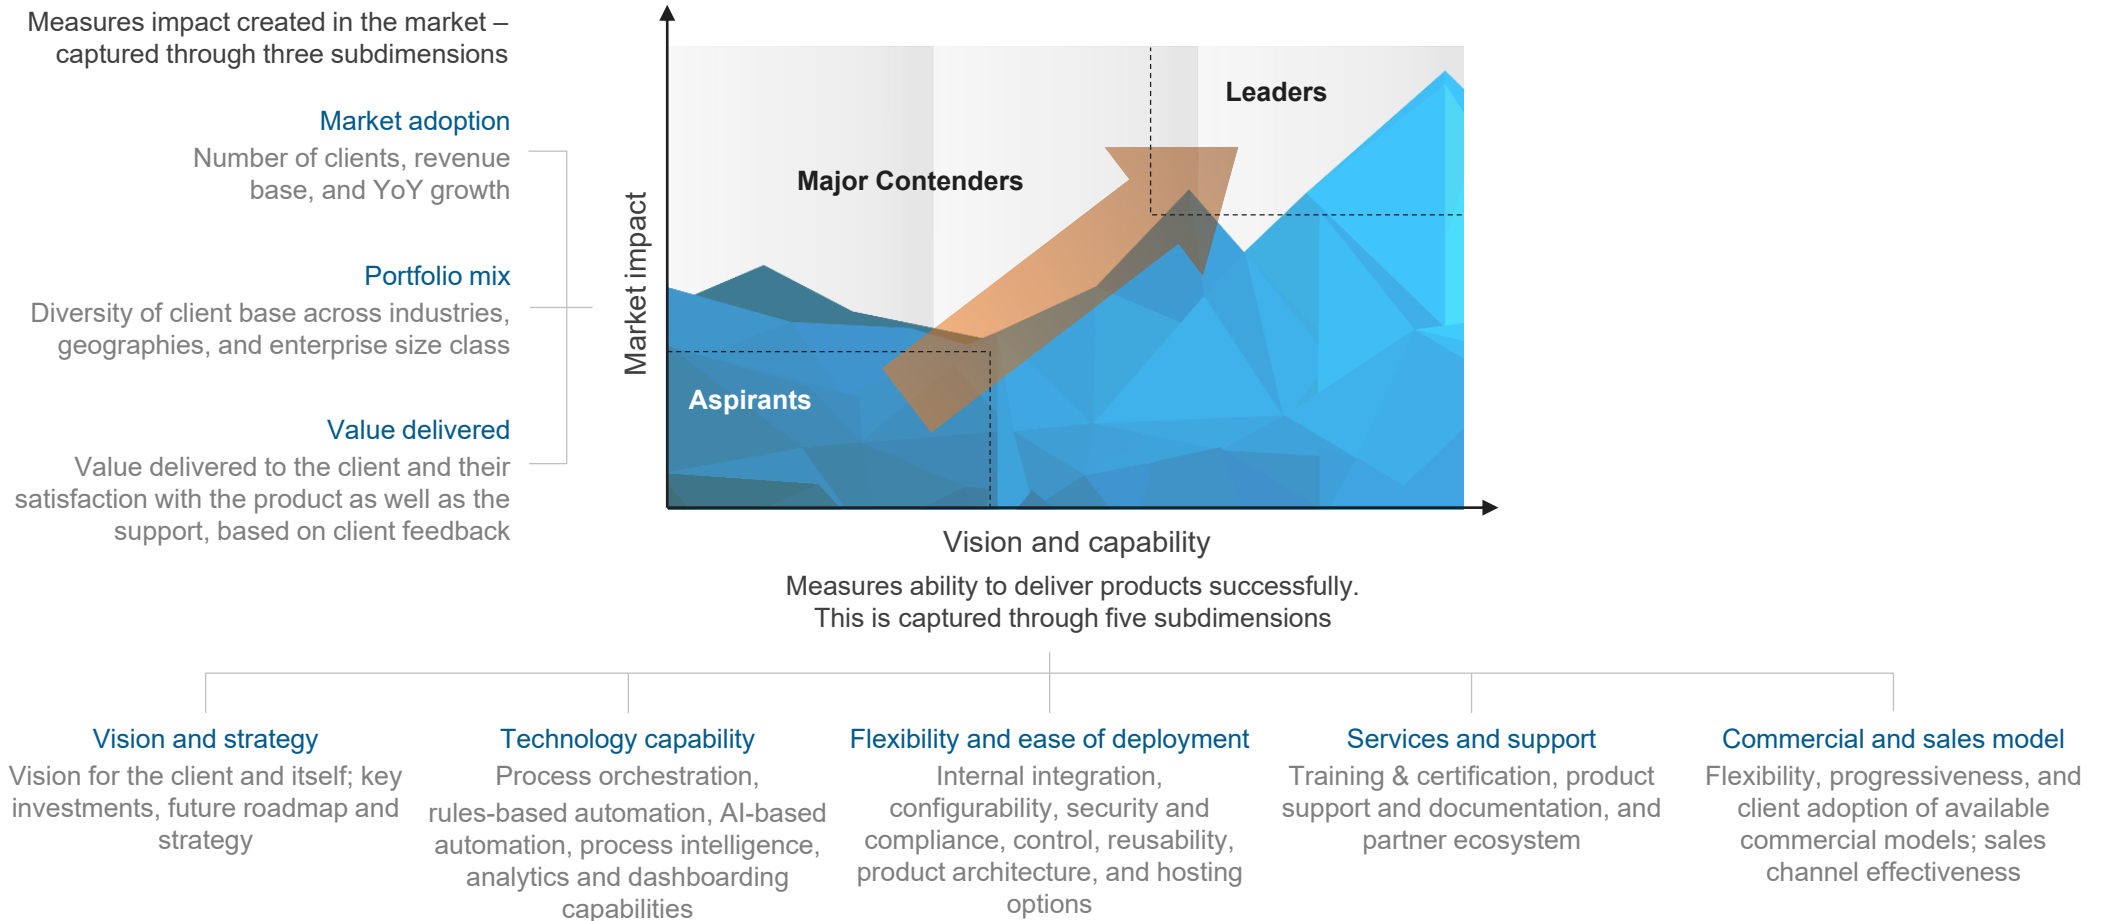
Measures impact created in the market – captured through three subdimensions

Market adoption
Number of clients, revenue base, and YoY growth

Portfolio mix
Diversity of client base across industries, geographies, and enterprise size class

Value delivered
Value delivered to the client and their satisfaction with the product as well as the support, based on client feedback

Market impact

Leaders

Major Contenders

Aspirants

Vision and capability

Measures ability to deliver products successfully. This is captured through five subdimensions

Vision and strategy
Vision for the client and itself; key investments, future roadmap and strategy

Technology capability
Process orchestration, rules-based automation, AI-based automation, process intelligence, analytics and dashboarding capabilities

Flexibility and ease of deployment
Internal integration, configurability, security and compliance, control, reusability, product architecture, and hosting options

Services and support
Training & certification, product support and documentation, and partner ecosystem

Commercial and sales model
Flexibility, progressiveness, and client adoption of available commercial models; sales channel effectiveness